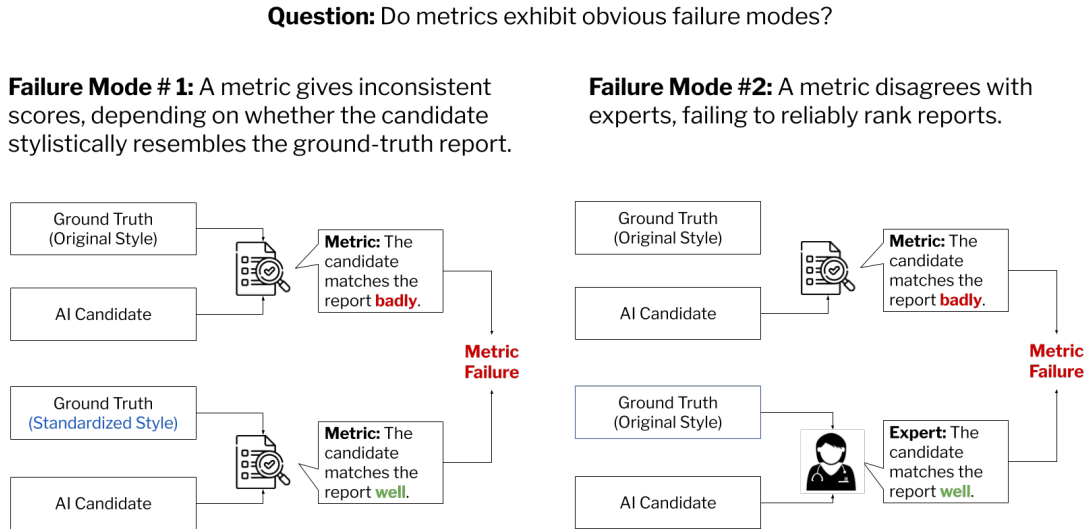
**Question:** Do metrics exhibit obvious failure modes?

**Failure Mode # 1:** A metric gives inconsistent scores, depending on whether the candidate stylistically resembles the ground-truth report.

Ground Truth (Original Style)

AI Candidate

**Metric:** The candidate matches the report **badly**.

Ground Truth (Standardized Style)

AI Candidate

**Metric:** The candidate matches the report **well**.

**Metric Failure**

**Failure Mode #2:** A metric disagrees with experts, failing to reliably rank reports.

Ground Truth (Original Style)

AI Candidate

**Metric:** The candidate matches the report **badly**.

Ground Truth (Original Style)

AI Candidate

**Expert:** The candidate matches the report **well**.

**Metric Failure**